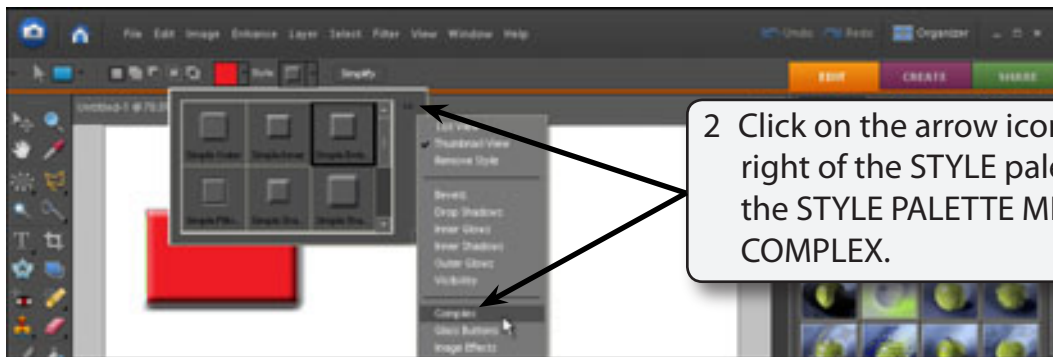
File Edit Image Enhance Layer Select Filter View Window Help

Undo Redo Organizer

Style Simplify

EDIT CREATE SHARE

Untitled-1 @ 70.3%

Simple Outer Simple Inner Simple Emb...

Simple Pillo... Simple Sha... Simple Sha...

Text View
✓ Thumbnail View
Remove Style

Bevels
Drop Shadows
Inner Glows
Inner Shadows
Outer Glows
Visibility

Complex
Glass Buttons
Image Effects

2 Click on the arrow icon right of the STYLE pale the STYLE PALETTE M COMPLEX.